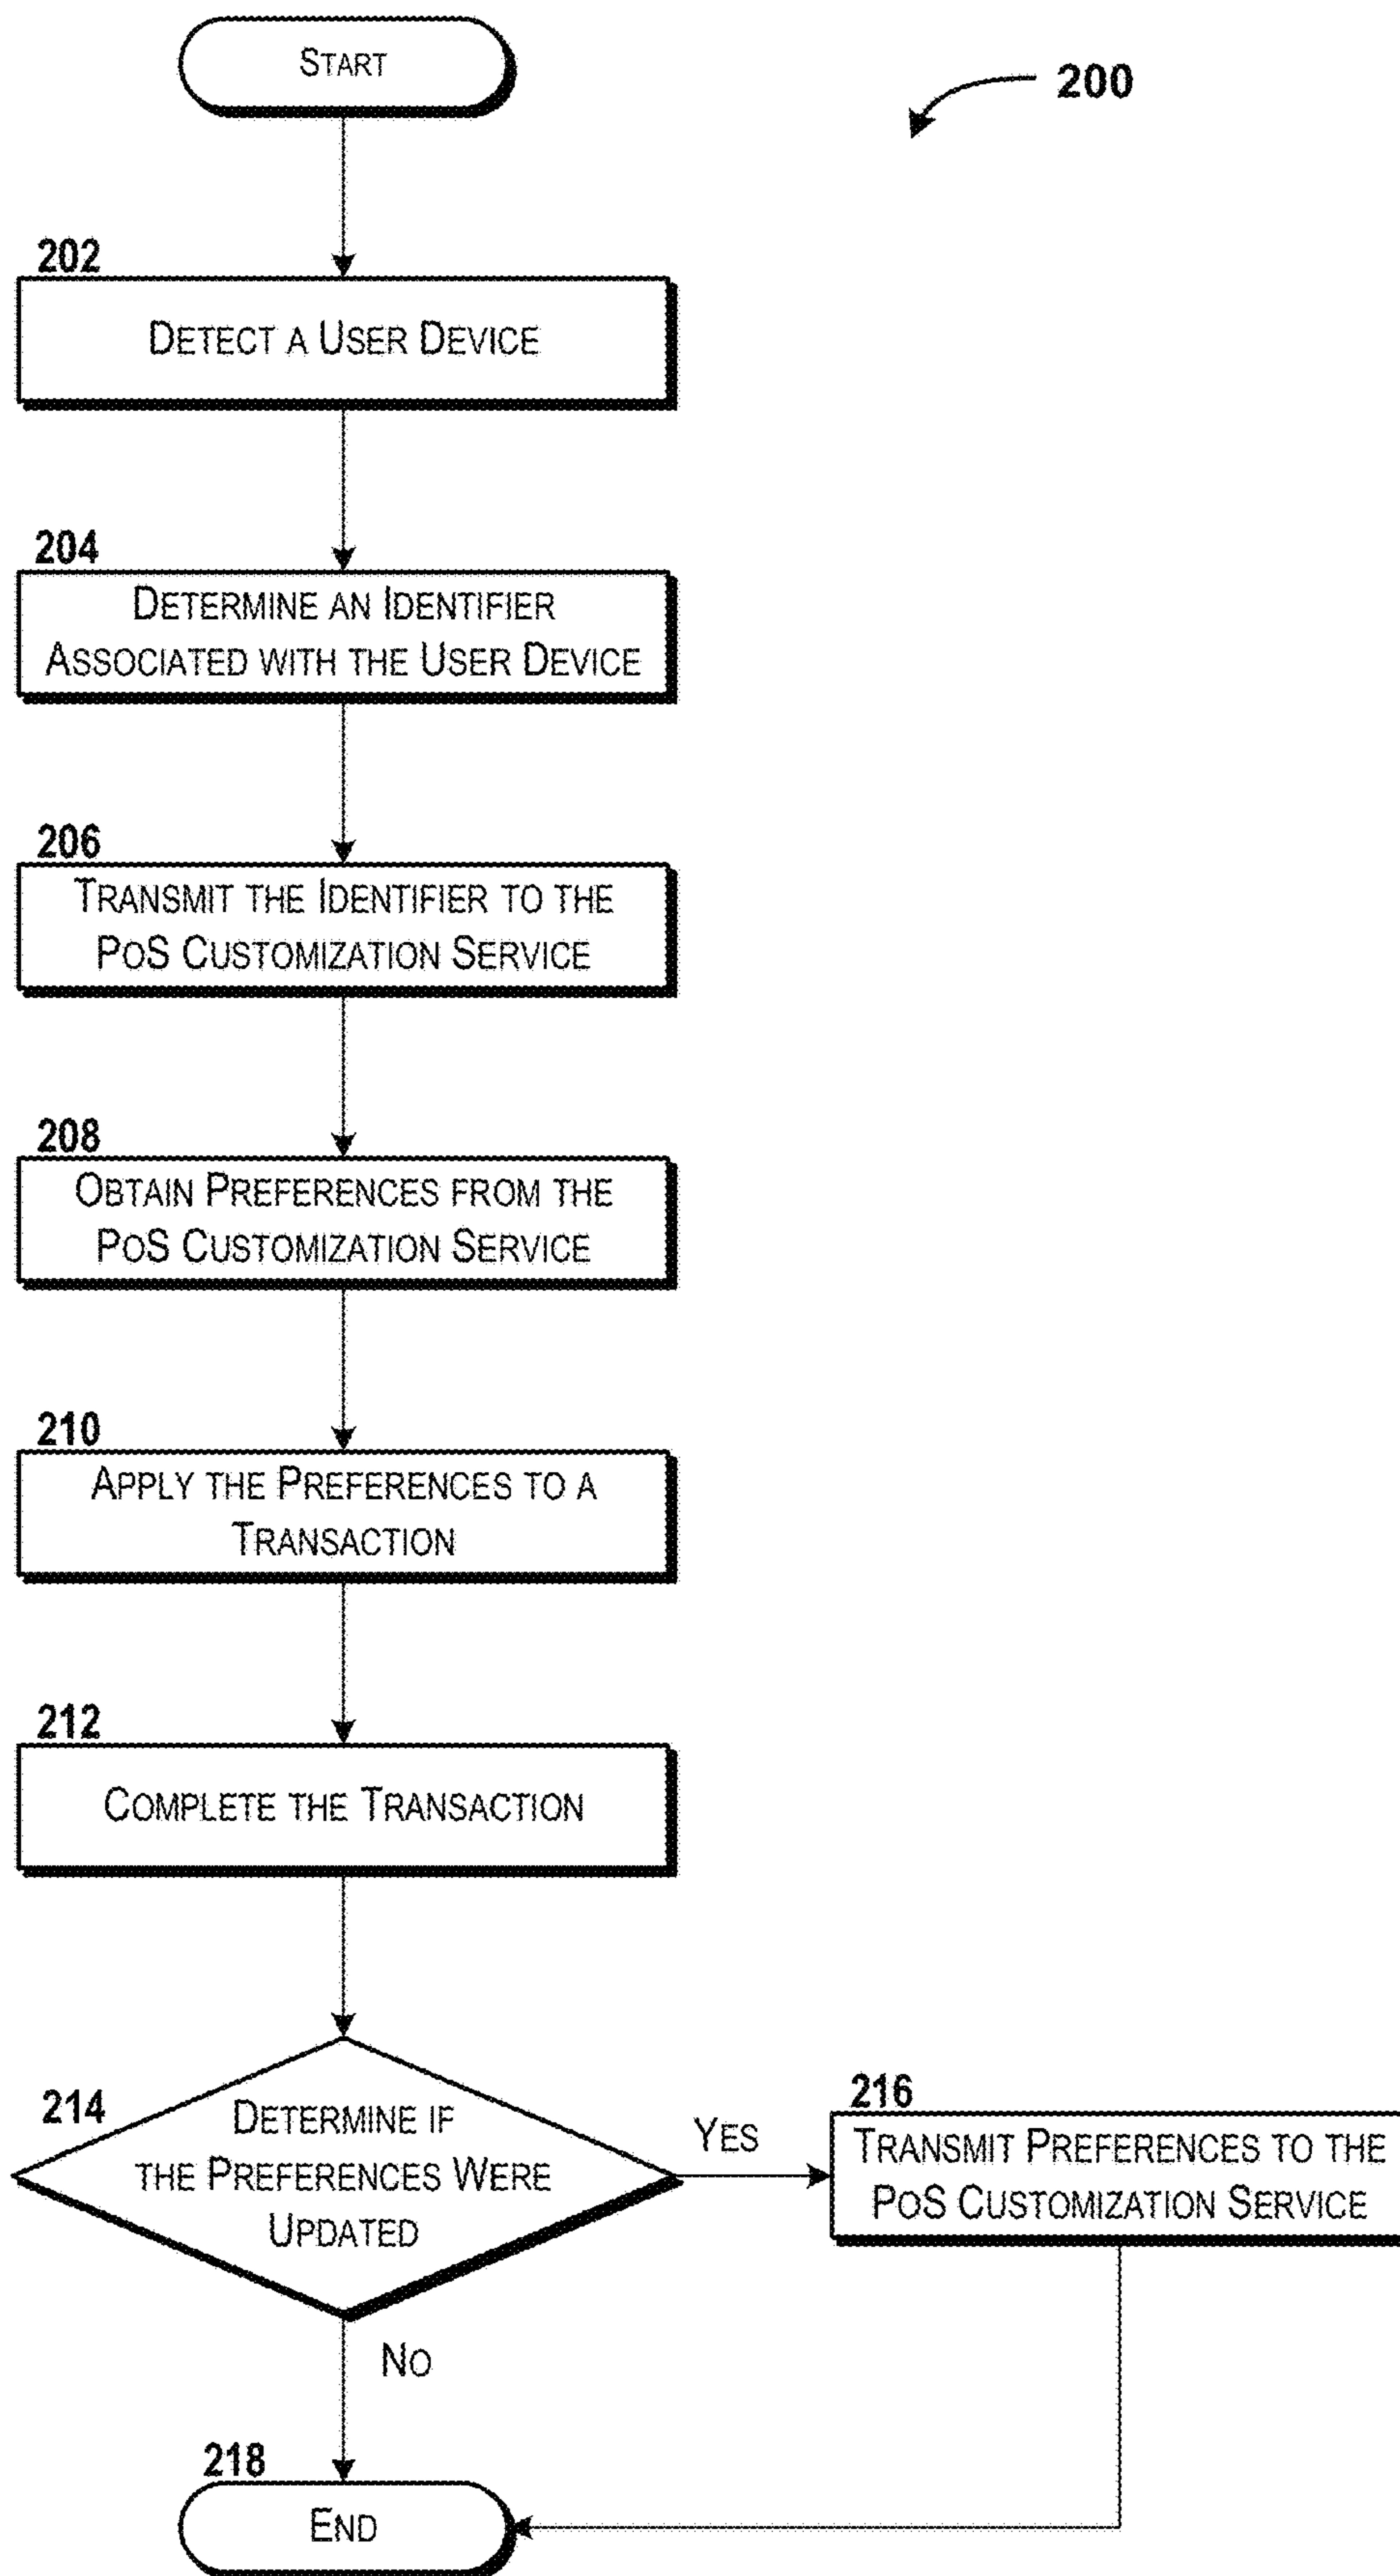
START

200

202
DETECT A USER DEVICE

204
DETERMINE AN IDENTIFIER ASSOCIATED WITH THE USER DEVICE

206
TRANSMIT THE IDENTIFIER TO THE POS CUSTOMIZATION SERVICE

208
OBTAIN PREFERENCES FROM THE POS CUSTOMIZATION SERVICE

210
APPLY THE PREFERENCES TO A TRANSACTION

212
COMPLETE THE TRANSACTION

214
DETERMINE IF THE PREFERENCES WERE UPDATED

YES

216
TRANSMIT PREFERENCES TO THE POS CUSTOMIZATION SERVICE

NO

218
END